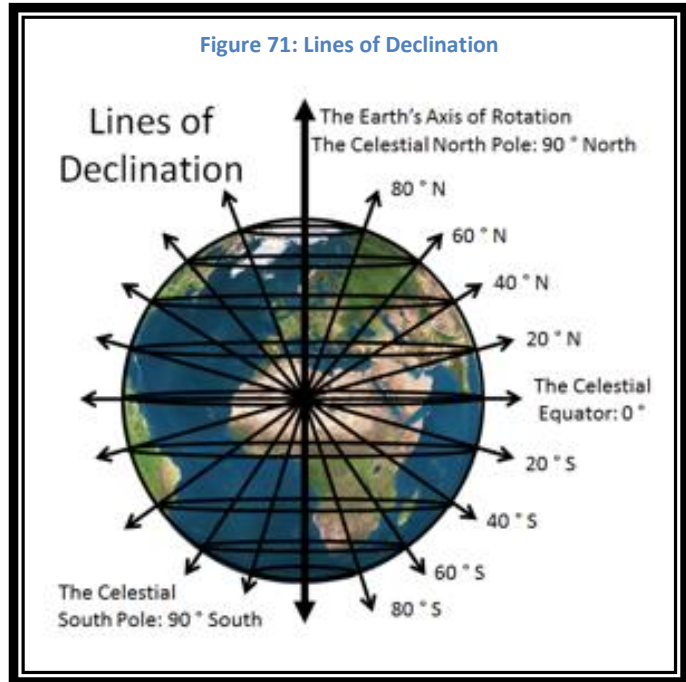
Figure 71: Lines of Declination

Lines of Declination

The Earth's Axis of Rotation
The Celestial North Pole: 90 ° North

80 ° N

60 ° N

40 ° N

20 ° N

The Celestial Equator: 0 °

20 ° S

40 ° S

60 ° S

80 ° S

The Celestial South Pole: 90 ° South